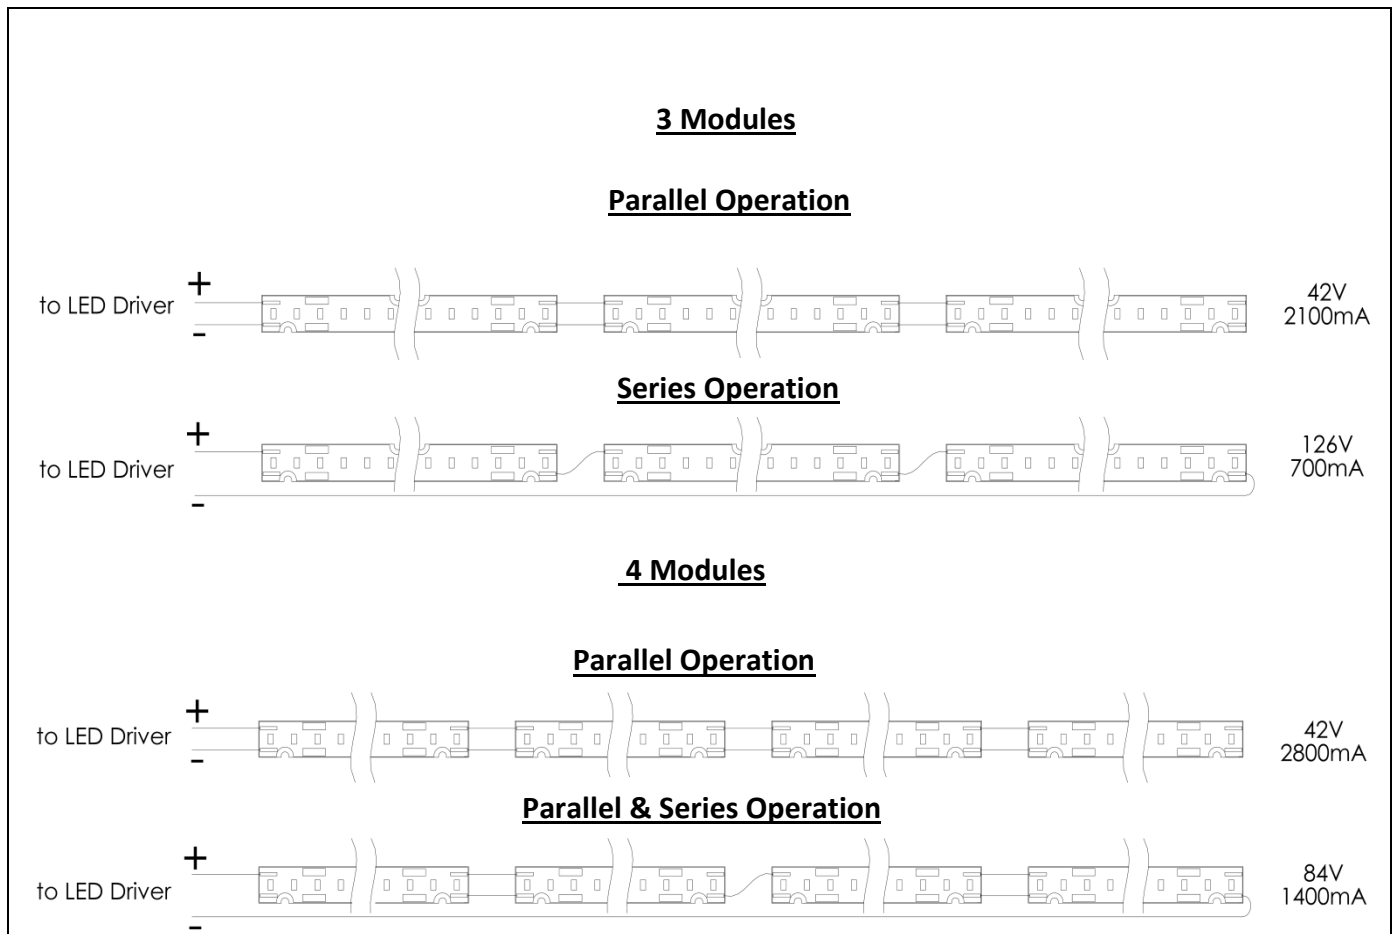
3 Modules

Parallel Operation

+
to LED Driver
-

42V
2100mA

Series Operation

+
to LED Driver
-

126V
700mA

4 Modules

Parallel Operation

+
to LED Driver
-

42V
2800mA

Parallel & Series Operation

+
to LED Driver
-

84V
1400mA